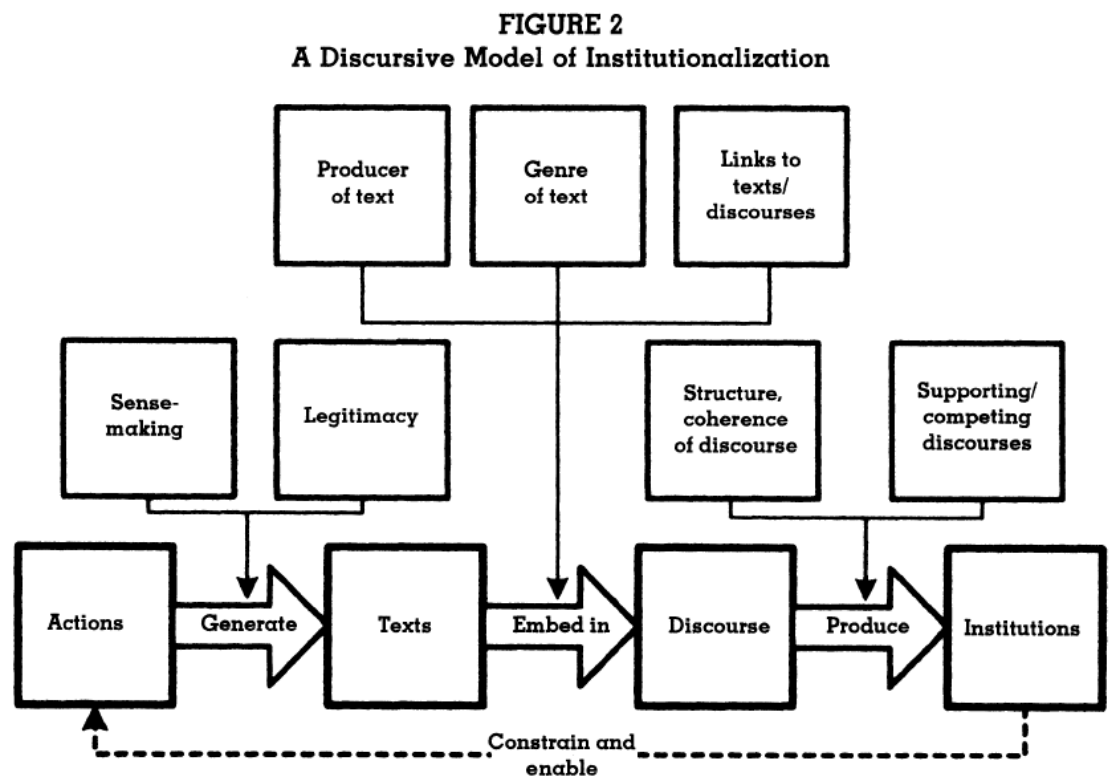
FIGURE 2
A Discursive Model of Institutionalization

Producer of text

Genre of text

Links to texts/ discourses

Sense-making

Legitimacy

Structure, coherence of discourse

Supporting/ competing discourses

Actions

Generate

Texts

Embed in

Discourse

Produce

Institutions

Constrain and enable